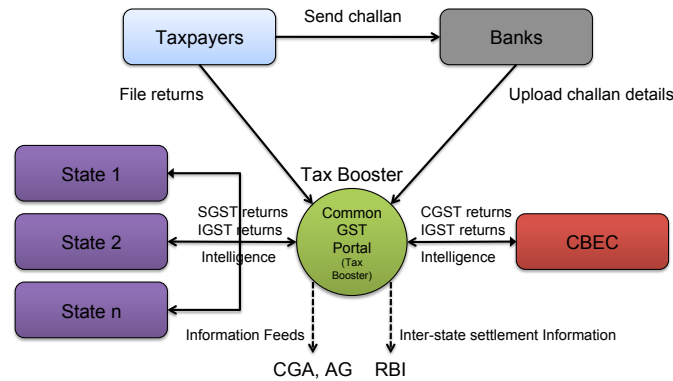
Taxpayers

Send challan

Banks

File returns

Upload challan details

State 1

Tax Booster

State 2

SGST returns
IGST returns

Common GST Portal (Tax Booster)

CGST returns
IGST returns

CBEC

Intelligence

Intelligence

State n

Information Feeds

Inter-state settlement Information

CGA, AG

RBI